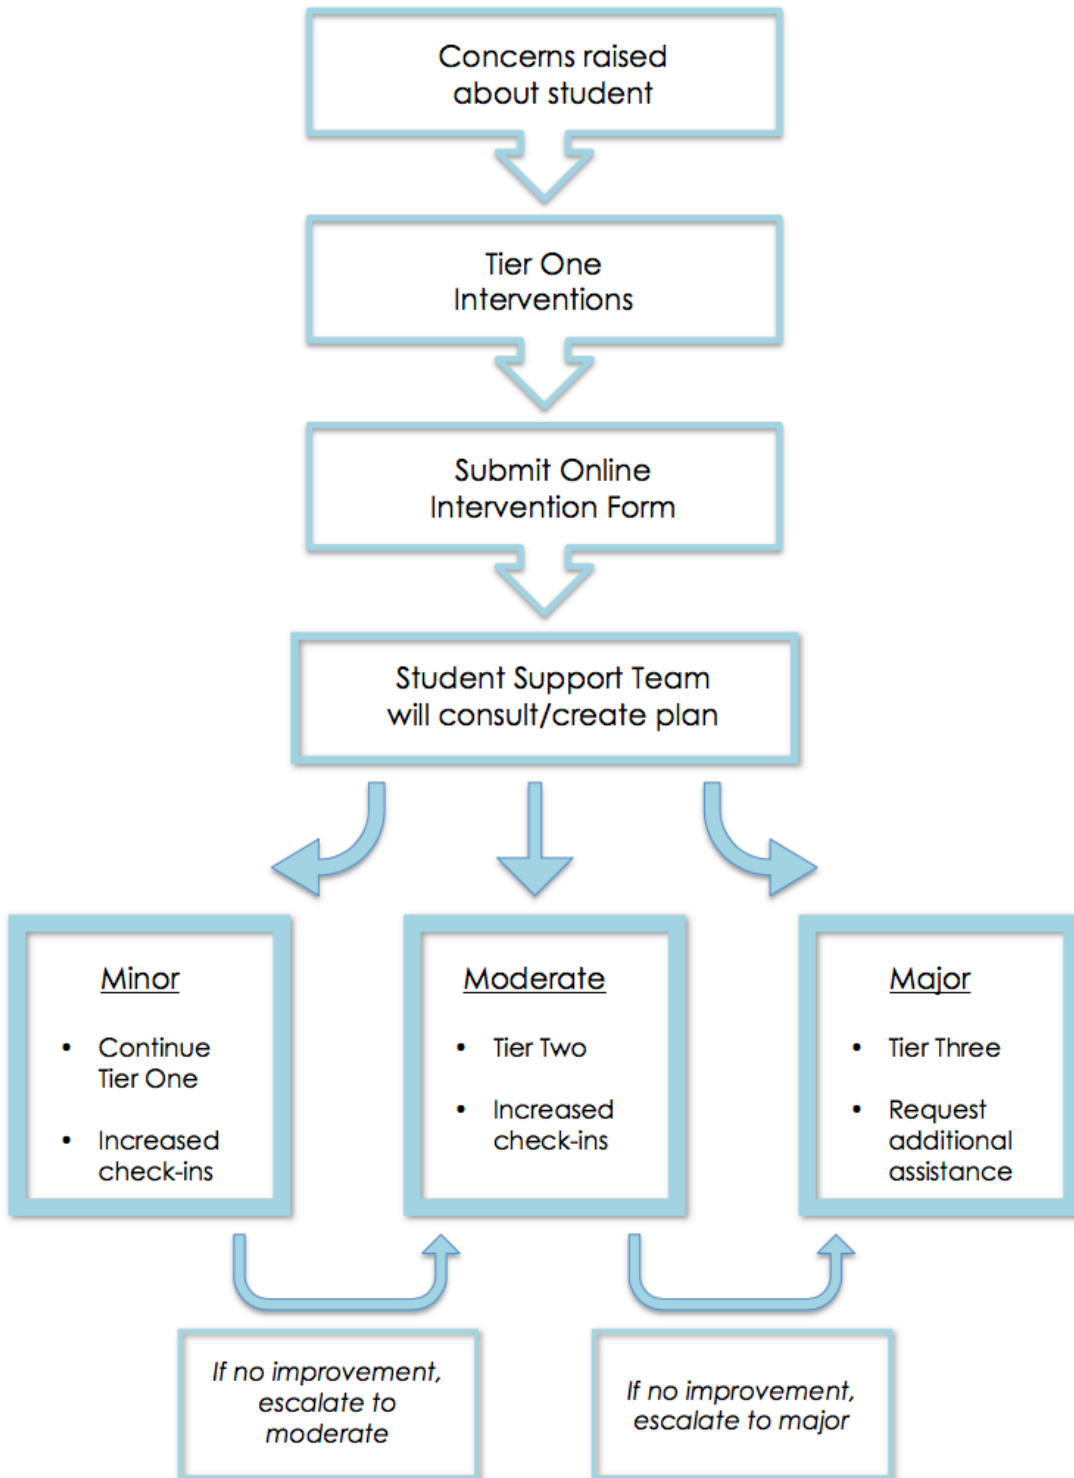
Concerns raised about student

Tier One Interventions

Submit Online Intervention Form

Student Support Team will consult/create plan

Minor

- Continue Tier One
- Increased check-ins

Moderate

- Tier Two
- Increased check-ins

Major

- Tier Three
- Request additional assistance

*If no improvement, escalate to moderate*

*If no improvement, escalate to major*